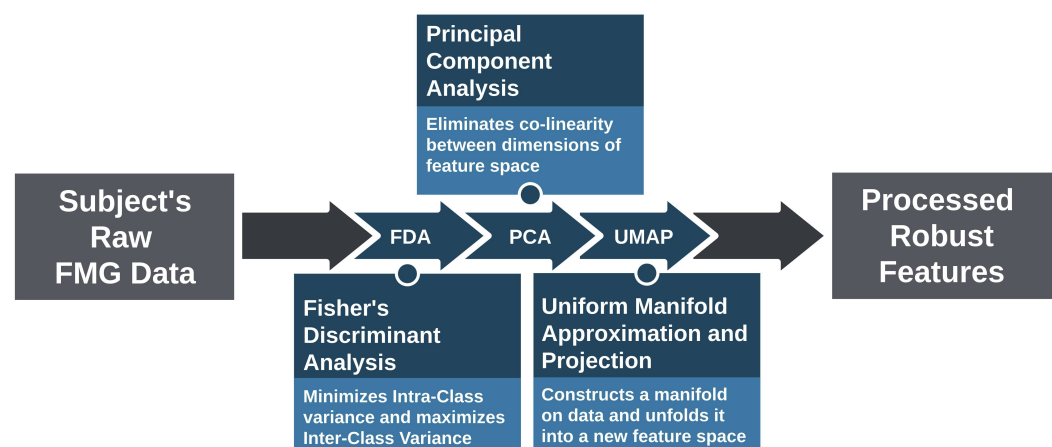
Principal Component Analysis

Eliminates co-linearity between dimensions of feature space

Subject's Raw FMG Data

FDA

PCA

UMAP

Processed Robust Features

Fisher's Discriminant Analysis

Minimizes Intra-Class variance and maximizes Inter-Class Variance

Uniform Manifold Approximation and Projection

Constructs a manifold on data and unfolds it into a new feature space